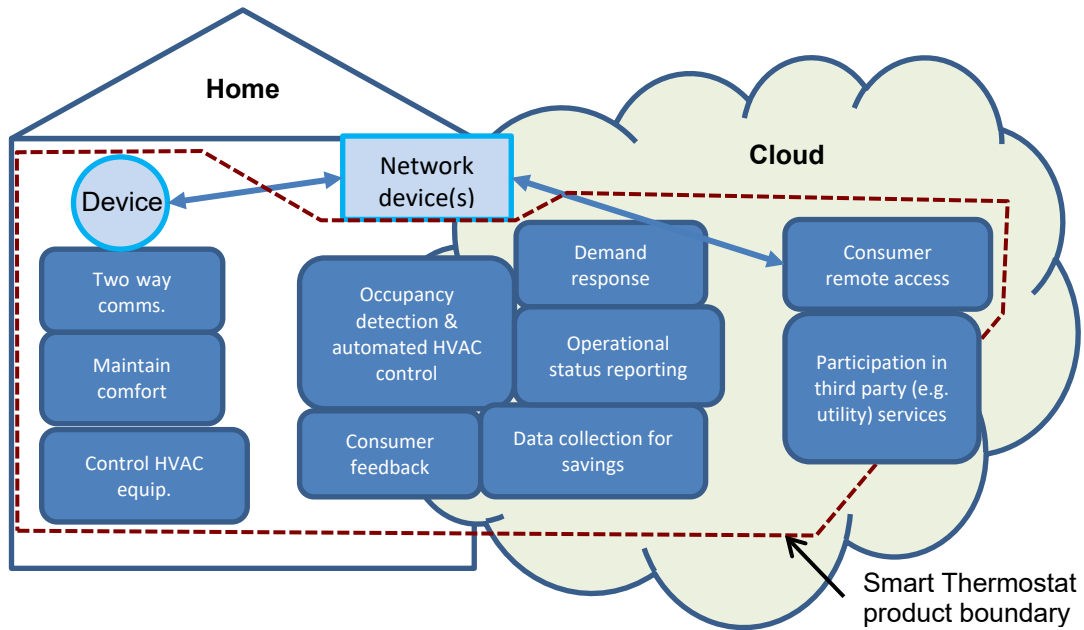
Home

Cloud

Network device(s)

Device

Two way comms.

Maintain comfort

Control HVAC equip.

Occupancy detection & automated HVAC control

Consumer feedback

Demand response

Operational status reporting

Data collection for savings

Consumer remote access

Participation in third party (e.g. utility) services

Smart Thermostat product boundary